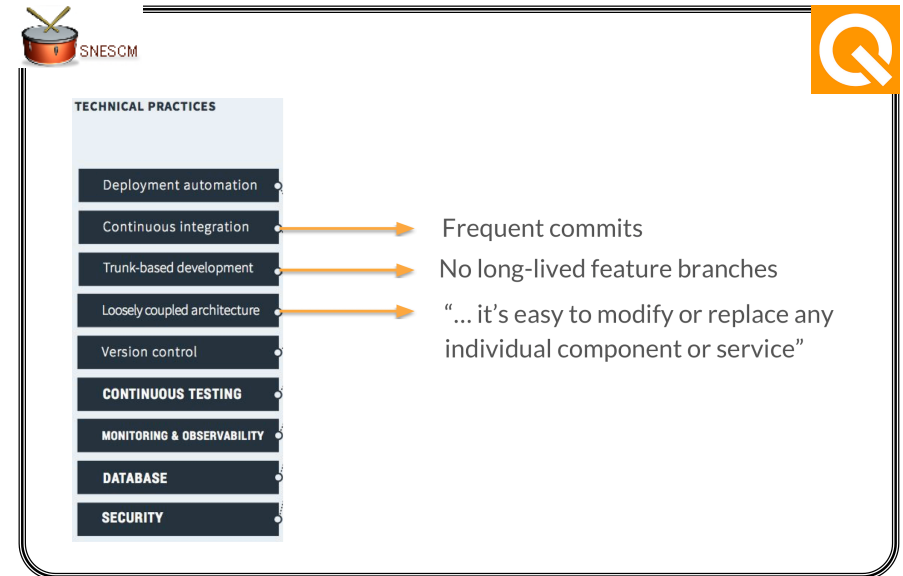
SNESCM

TECHNICAL PRACTICES

Deployment automation

Continuous integration

Trunk-based development

Loosely coupled architecture

Version control

CONTINUOUS TESTING

MONITORING & OBSERVABILITY

DATABASE

SECURITY

Frequent commits

No long-lived feature branches

"... it's easy to modify or replace any individual component or service"